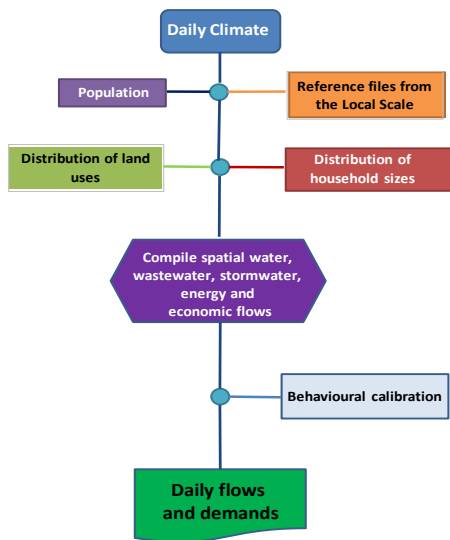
Daily Climate

Population

Reference files from the Local Scale

Distribution of land uses

Distribution of household sizes

Compile spatial water, wastewater, stormwater, energy and economic flows

Behavioural calibration

Daily flows and demands